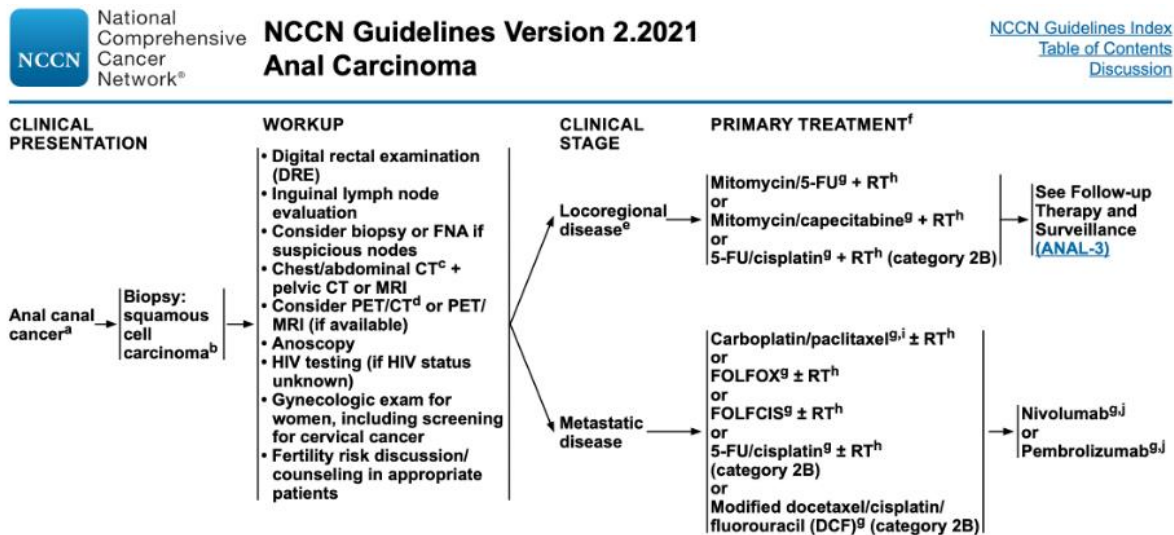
NCCN National Comprehensive Cancer Network®

NCCN Guidelines Version 2.2021
Anal Carcinoma

NCCN Guidelines Index
Table of Contents
Discussion

CLINICAL PRESENTATION

Anal canal cancer$^{a}$

Biopsy: squamous cell carcinoma$^{b}$

WORKUP

• Digital rectal examination (DRE)
• Inguinal lymph node evaluation
• Consider biopsy or FNA if suspicious nodes
• Chest/abdominal CT$^{c}$ + pelvic CT or MRI
• Consider PET/CT$^{d}$ or PET/MRI (if available)
• Anoscopy
• HIV testing (if HIV status unknown)
• Gynecologic exam for women, including screening for cervical cancer
• Fertility risk discussion/counseling in appropriate patients

CLINICAL STAGE

Locoregional disease$^{e}$

Metastatic disease

PRIMARY TREATMENT$^{f}$

Mitomycin/5-FU$^{g}$ + RT$^{h}$
or
Mitomycin/capecitabine$^{g}$ + RT$^{h}$
or
5-FU/cisplatin$^{g}$ + RT$^{h}$ (category 2B)

See Follow-up Therapy and Surveillance (ANAL-3)

Carboplatin/paclitaxel$^{g,i}$ ± RT$^{h}$
or
FOLFOX$^{g}$ ± RT$^{h}$
or
FOLFCIS$^{g}$ ± RT$^{h}$
or
5-FU/cisplatin$^{g}$ ± RT$^{h}$ (category 2B)
or
Modified docetaxel/cisplatin/fluorouracil (DCF)$^{g}$ (category 2B)

Nivolumab$^{g,j}$
or
Pembrolizumab$^{g,j}$